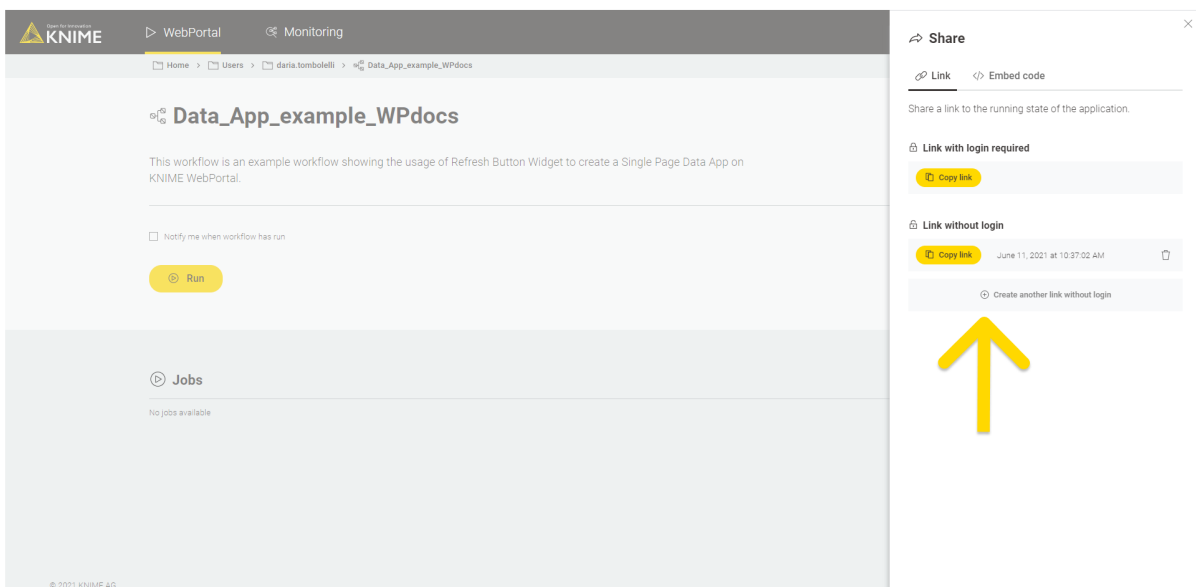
Open for Innovation KNIME

WebPortal

Monitoring

Home > Users > daria.tombolelli > Data_App_example_WPdocs

Data_App_example_WPdocs

This workflow is an example workflow showing the usage of Refresh Button Widget to create a Single Page Data App on KNIME WebPortal.

Notify me when workflow has run

Run

Jobs

No jobs available

© 2021 KNIME AG

Share

Link

Embed code

Share a link to the running state of the application.

Link with login required

Copy link

Link without login

Copy link

June 11, 2021 at 10:37:02 AM

Create another link without login